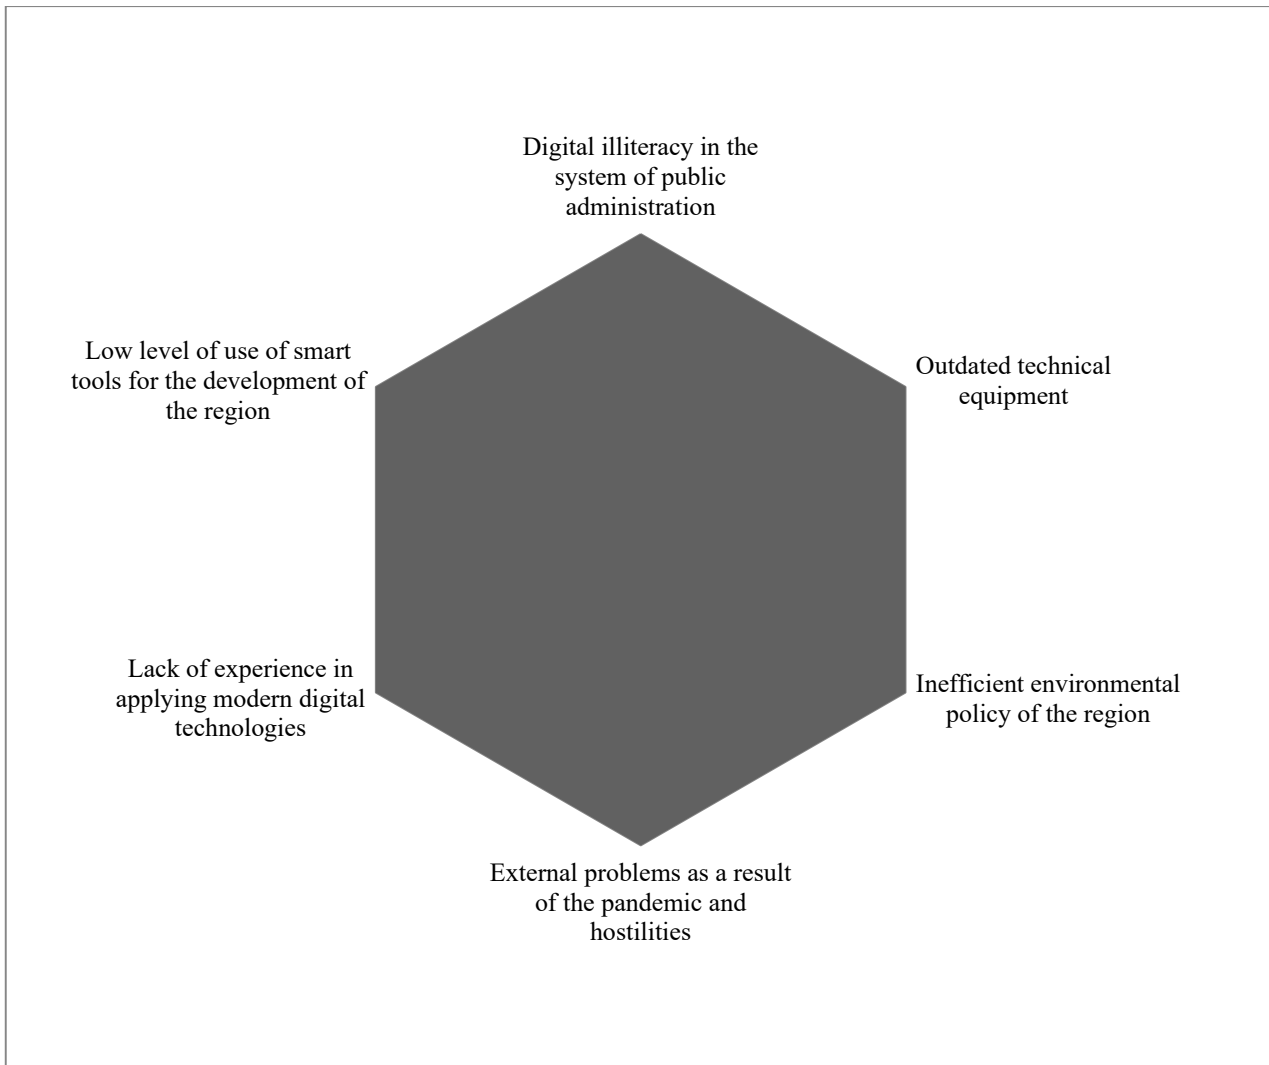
Digital illiteracy in the system of public administration

Low level of use of smart tools for the development of the region

Outdated technical equipment

Lack of experience in applying modern digital technologies

Inefficient environmental policy of the region

External problems as a result of the pandemic and hostilities